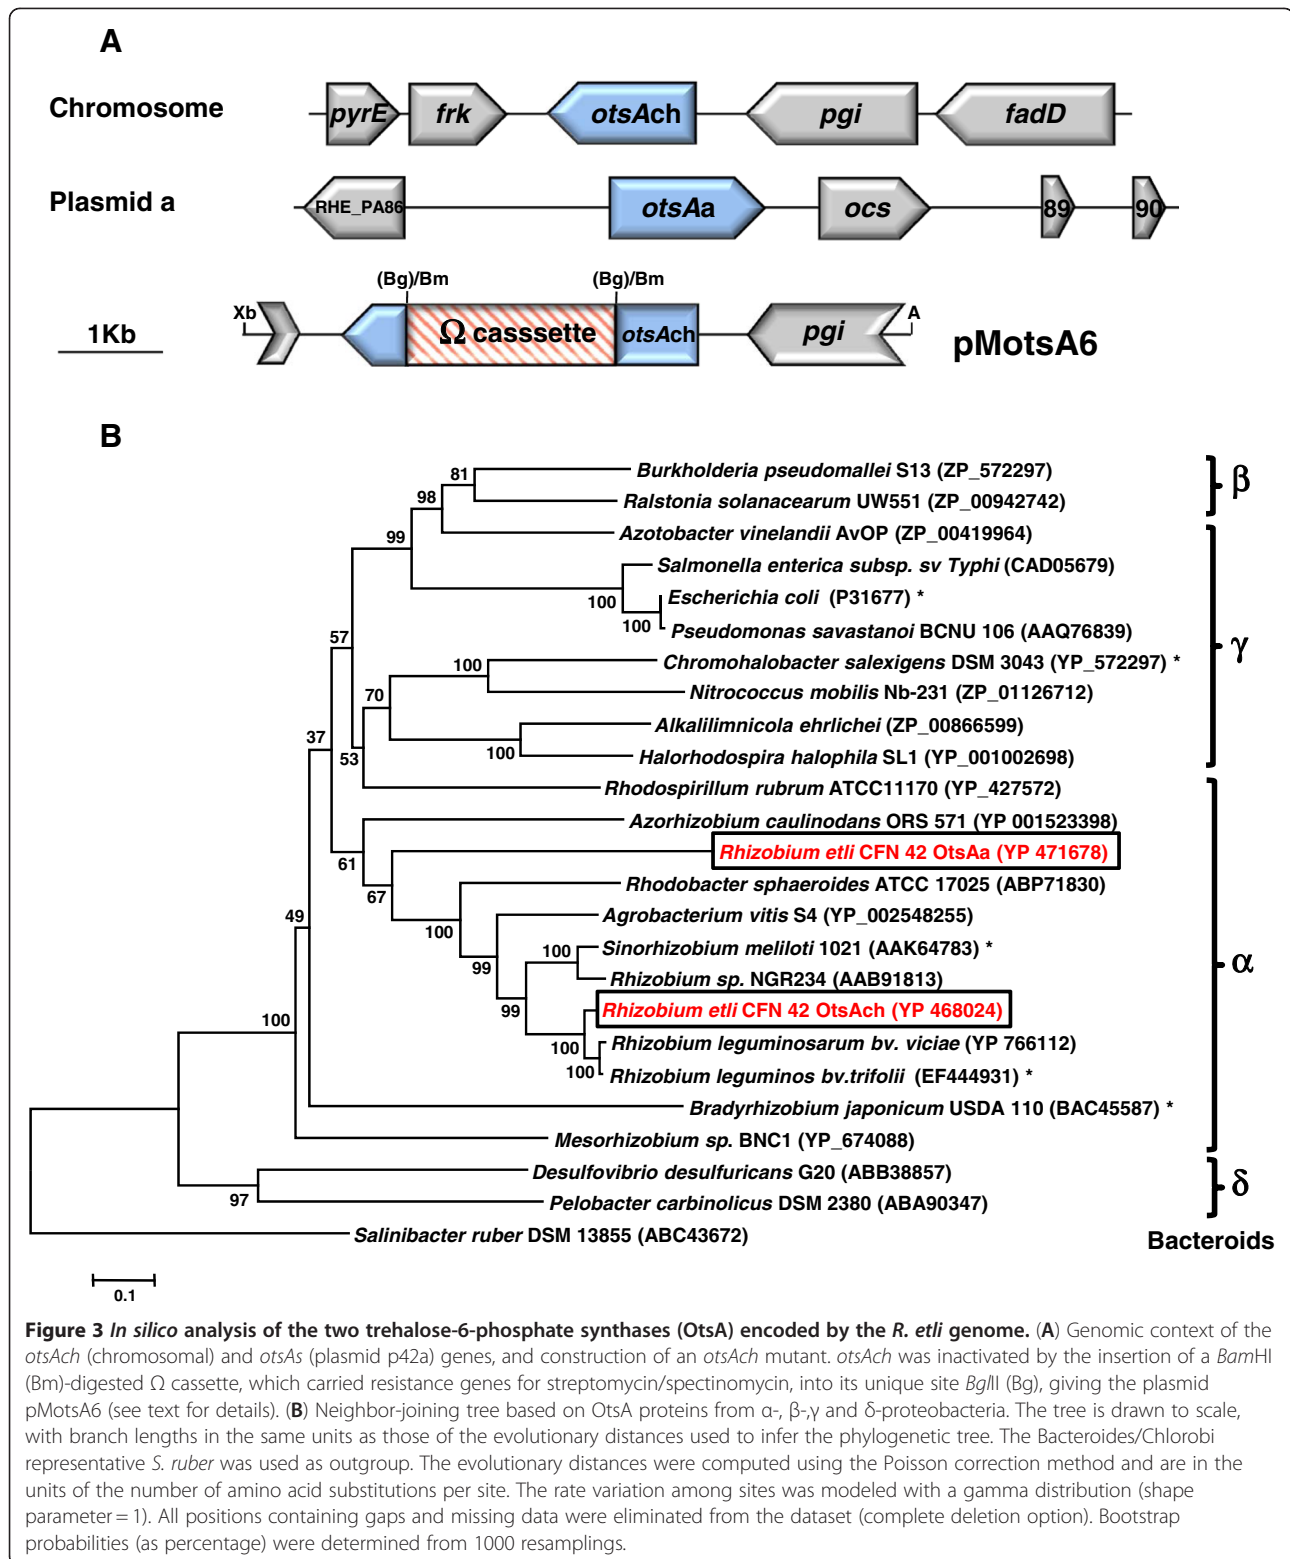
A

Chromosome
pyrE frk otsAch pgi fadD

Plasmid a
RHE_PA86 otsAa ocs 89 90

(Bg)/Bm (Bg)/Bm
1Kb
Xb Ω casssette otsAch pgi A
pMotsA6

B

81
98
99
57
37
100
100
100
70
100
53
61
67
100
49
99
100
99
100
100
100
97

Burkholderia pseudomallei S13 (ZP_572297)
Ralstonia solanacearum UW551 (ZP_00942742)
Azotobacter vinelandii AvOP (ZP_00419964)
Salmonella enterica subsp. sv Typhi (CAD05679)
Escherichia coli (P31677) *
Pseudomonas savastanoi BCNU 106 (AAQ76839)
Chromohalobacter salexigens DSM 3043 (YP_572297) *
Nitrococcus mobilis Nb-231 (ZP_01126712)
Alkalilimnicola ehrlichei (ZP_00866599)
Halorhodospira halophila SL1 (YP_001002698)
Rhodospirillum rubrum ATCC11170 (YP_427572)
Azorhizobium caulinodans ORS 571 (YP 001523398)
Rhizobium etli CFN 42 OtsAa (YP 471678)
Rhodobacter sphaeroides ATCC 17025 (ABP71830)
Agrobacterium vitis S4 (YP_002548255)
Sinorhizobium meliloti 1021 (AAK64783) *
Rhizobium sp. NGR234 (AAB91813)
Rhizobium etli CFN 42 OtsAch (YP 468024)
Rhizobium leguminosarum bv. viciae (YP 766112)
Rhizobium leguminos bv.trifolii (EF444931) *
Bradyrhizobium japonicum USDA 110 (BAC45587) *
Mesorhizobium sp. BNC1 (YP_674088)
Desulfovibrio desulfuricans G20 (ABB38857)
Pelobacter carbinolicus DSM 2380 (ABA90347)
Salinibacter ruber DSM 13855 (ABC43672)

β
γ
α
δ
Bacteroids

0.1

Figure 3 In silico analysis of the two trehalose-6-phosphate synthases (OtsA) encoded by the R. etli genome. (A) Genomic context of the otsAch (chromosomal) and otsAs (plasmid p42a) genes, and construction of an otsAch mutant. otsAch was inactivated by the insertion of a BamHI (Bm)-digested Ω cassette, which carried resistance genes for streptomycin/spectinomycin, into its unique site BglII (Bg), giving the plasmid pMotsA6 (see text for details). (B) Neighbor-joining tree based on OtsA proteins from α-, β-,γ and δ-proteobacteria. The tree is drawn to scale, with branch lengths in the same units as those of the evolutionary distances used to infer the phylogenetic tree. The Bacteroides/Chlorobi representative S. ruber was used as outgroup. The evolutionary distances were computed using the Poisson correction method and are in the units of the number of amino acid substitutions per site. The rate variation among sites was modeled with a gamma distribution (shape parameter = 1). All positions containing gaps and missing data were eliminated from the dataset (complete deletion option). Bootstrap probabilities (as percentage) were determined from 1000 resamplings.